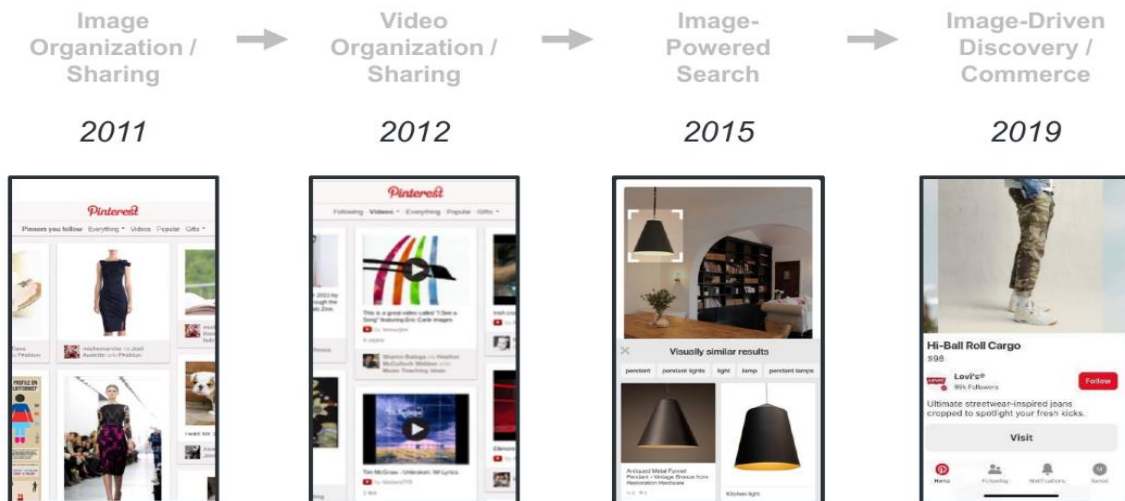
Image Organization / Sharing

2011

Pinterest

Pinners you follow Everything Videos Popular Gifts

Video Organization / Sharing

2012

Pinterest

Following Videos Everything Popular Gifts

This is a great video called "I See a Song" featuring Eric Carle images

Sharon Baluga onto Heather McCulloch Webber Music Teaching ideas

Tim McGraw - Unbroken: W/ Lyrics

Image-Powered Search

2015

Visually similar results

pendant | pendant lights | light | lamp | pendant lamps

Antiqued Metal Funnel Pendant - Vintage Bronze from Restoration Hardware

Kitchen light

Image-Driven Discovery / Commerce

2019

Hi-Ball Roll Cargo

$98

Levi's®

Follow

Ultimate streetwear-inspired jeans cropped to spotlight your fresh kicks.

Visit

Home Following Notifications Saved